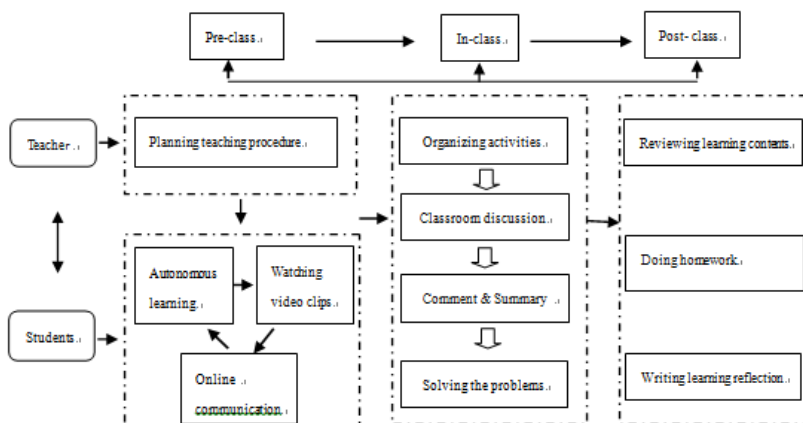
Pre-class.

In-class.

Post- class.

Teacher

Planning teaching procedure

Students

Autonomous learning.

Watching video clips.

Online communication.

Organizing activities

Classroom discussion

Comment & Summary

Solving the problems.

Reviewing learning contents.

Doing homework.

Writing learning reflection.